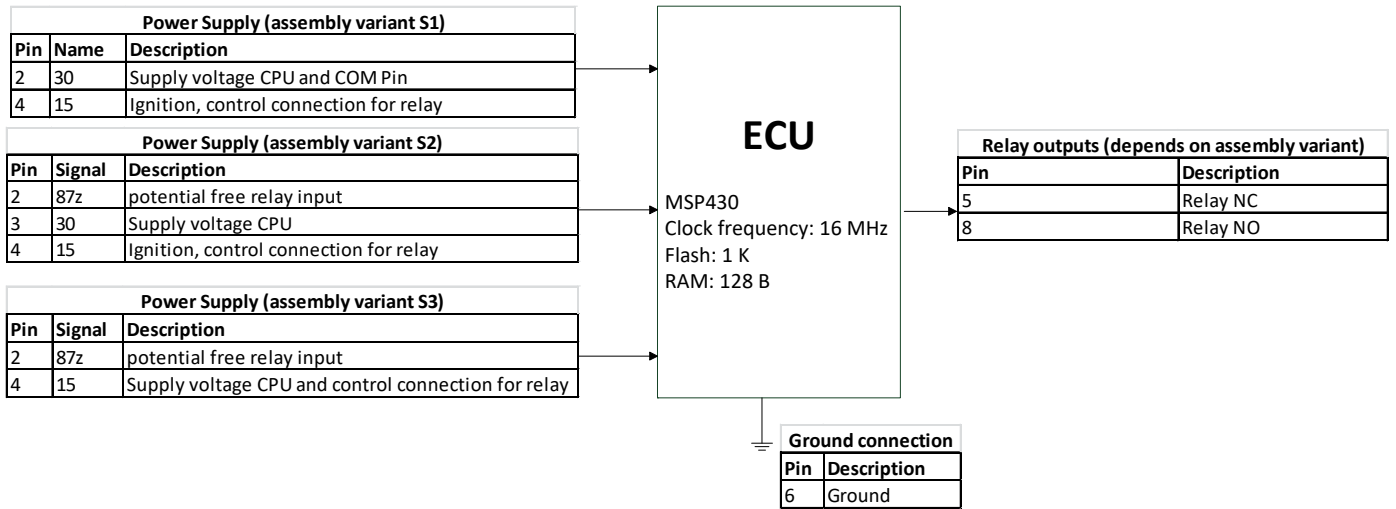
Power Supply (assembly variant S1)

| Pin | Name | Description |
|---|---|---|
| 2 | 30 | Supply voltage CPU and COM Pin |
| 4 | 15 | Ignition, control connection for relay |

Power Supply (assembly variant S2)

| Pin | Signal | Description |
|---|---|---|
| 2 | 87z | potential free relay input |
| 3 | 30 | Supply voltage CPU |
| 4 | 15 | Ignition, control connection for relay |

Power Supply (assembly variant S3)

| Pin | Signal | Description |
|---|---|---|
| 2 | 87z | potential free relay input |
| 4 | 15 | Supply voltage CPU and control connection for relay |

ECU

MSP430
Clock frequency: 16 MHz
Flash: 1 K
RAM: 128 B

Relay outputs (depends on assembly variant)

| Pin | Description |
|---|---|
| 5 | Relay NC |
| 8 | Relay NO |

Ground connection

| Pin | Description |
|---|---|
| 6 | Ground |